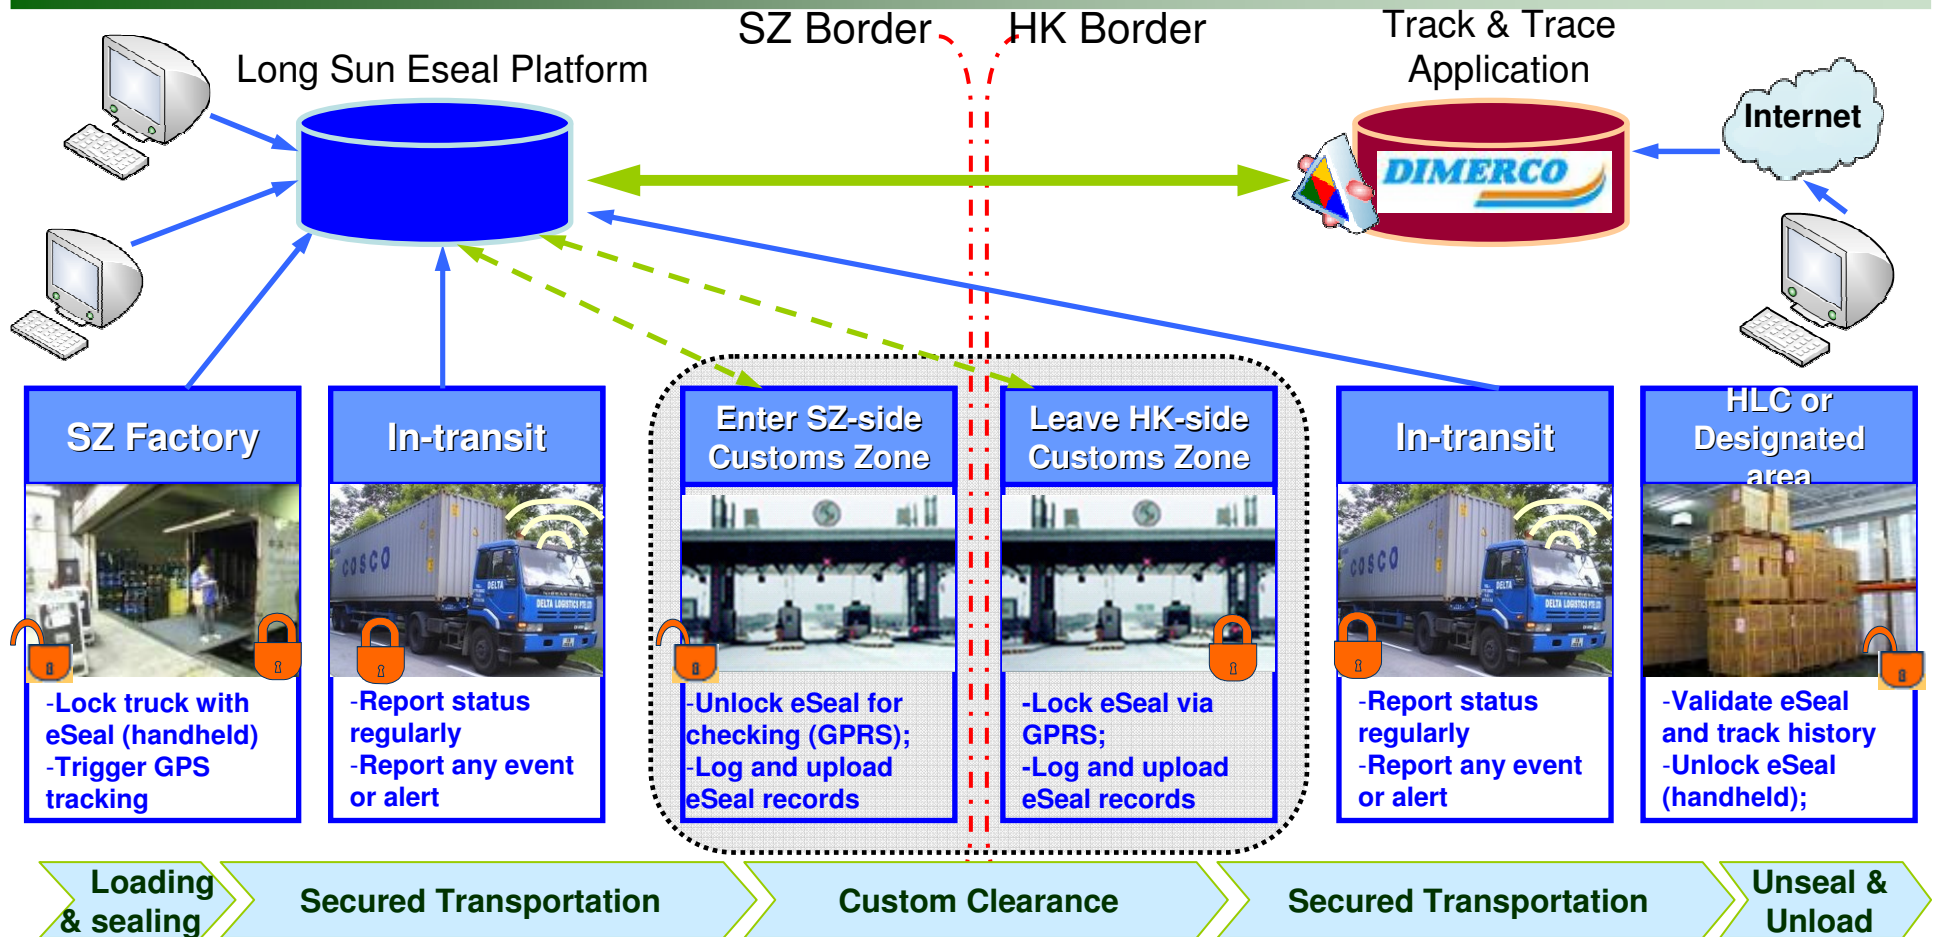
SZ Border

HK Border

Track & Trace Application

Long Sun Eseal Platform

Internet

DIMERCO

SZ Factory

-Lock truck with eSeal (handheld)
-Trigger GPS tracking

In-transit

-Report status regularly
-Report any event or alert

Enter SZ-side Customs Zone

-Unlock eSeal for checking (GPRS);
-Log and upload eSeal records

Leave HK-side Customs Zone

-Lock eSeal via GPRS;
-Log and upload eSeal records

In-transit

-Report status regularly
-Report any event or alert

HLC or Designated area

-Validate eSeal and track history
-Unlock eSeal (handheld);

Loading & sealing

Secured Transportation

Custom Clearance

Secured Transportation

Unseal & Unload